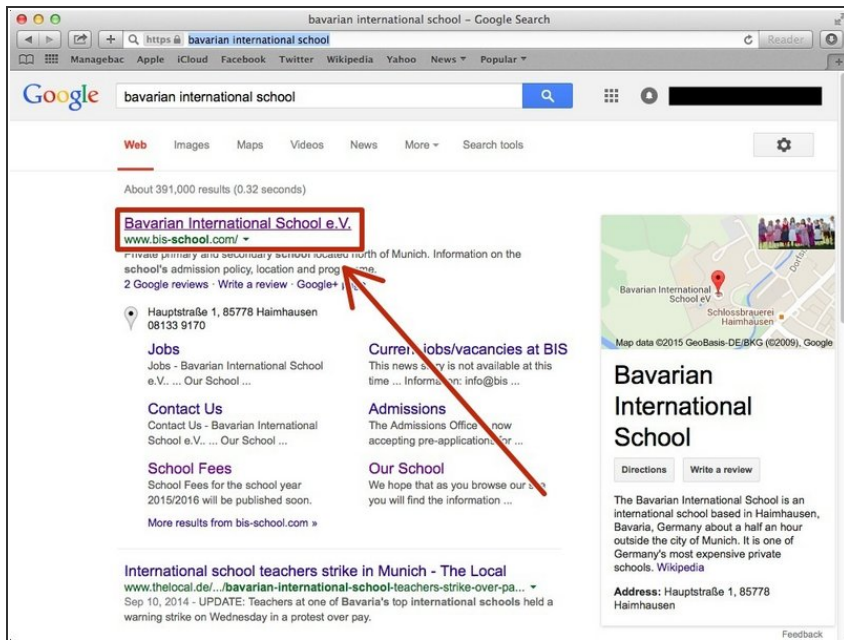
bavarian international school – Google Search

https bavarian international school

Reader

Managebac Apple iCloud Facebook Twitter Wikipedia Yahoo News Popular

Google

bavarian international school

Web Images Maps Videos News More Search tools

About 391,000 results (0.32 seconds)

Bavarian International School e.V.
www.bis-school.com/
Private primary and secondary school located north of Munich. Information on the school's admission policy, location and programme.
2 Google reviews · Write a review · Google+ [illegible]

Hauptstraße 1, 85778 Haimhausen
08133 9170

Jobs
Jobs - Bavarian International School e.V.. ... Our School ...

Current jobs/vacancies at BIS
This news story is not available at this time ... Information: info@bis ...

Contact Us
Contact Us - Bavarian International School e.V.. ... Our School ...

Admissions
The Admissions Office is now accepting pre-applications for ...

School Fees
School Fees for the school year 2015/2016 will be published soon.

Our School
We hope that as you browse our site you will find the information ...

More results from bis-school.com »

International school teachers strike in Munich - The Local
www.thelocal.de/.../bavarian-international-school-teachers-strike-over-pa...
Sep 10, 2014 - UPDATE: Teachers at one of Bavaria's top international schools held a warning strike on Wednesday in a protest over pay.

Bavarian International School eV
Schlossbrauerei Haimhausen
Map data ©2015 GeoBasis-DE/BKG (©2009), Google

Bavarian International School

Directions
Write a review

The Bavarian International School is an international school based in Haimhausen, Bavaria, Germany about a half an hour outside the city of Munich. It is one of Germany's most expensive private schools. Wikipedia

Address: Hauptstraße 1, 85778 Haimhausen

Feedback